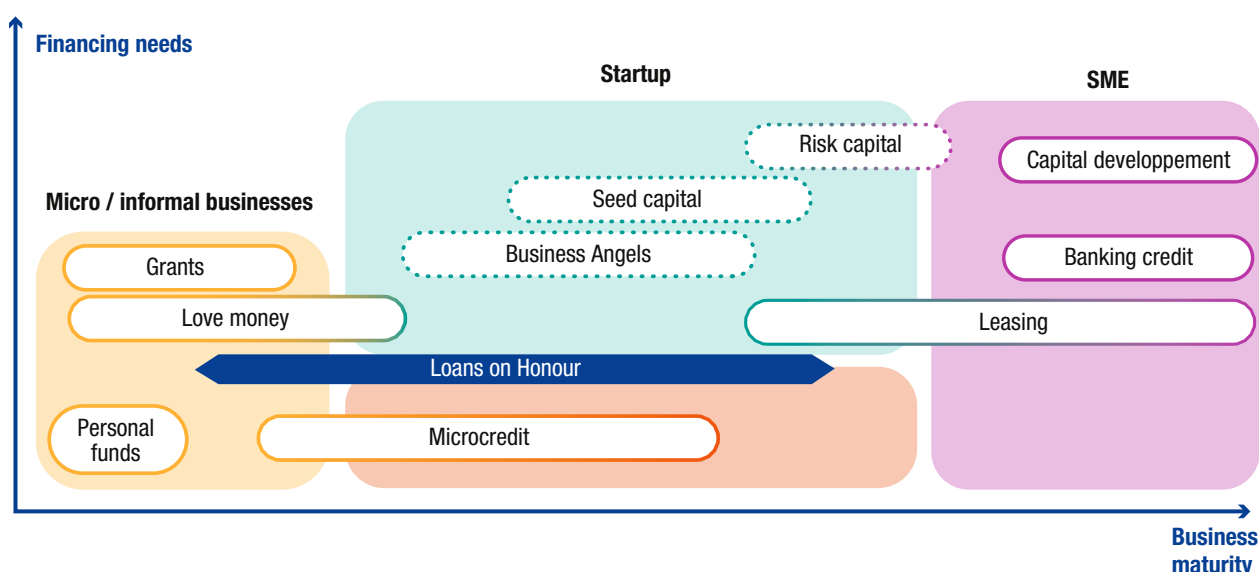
Financing needs

Startup

SME

Risk capital

Capital developpement

Seed capital

Micro / informal businesses

Business Angels

Grants

Banking credit

Love money

Leasing

Loans on Honour

Personal funds

Microcredit

Business maturity